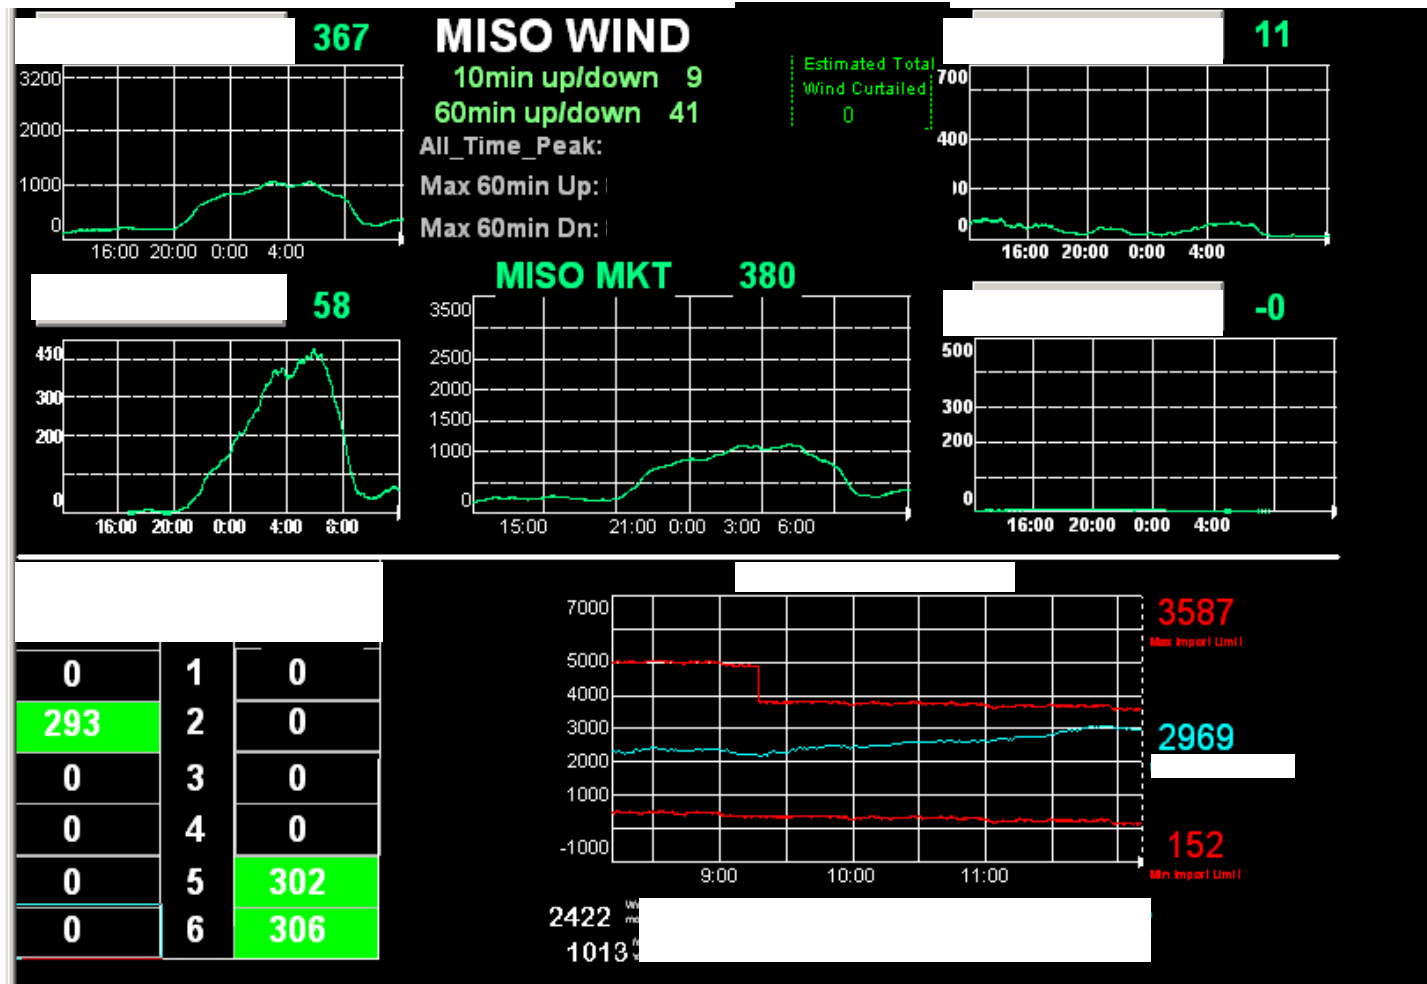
367

MISO WIND

10min up/down 9

60min up/down 41

All_Time_Peak:

Max 60min Up:

Max 60min Dn:

Estimated Total Wind Curtailed 0

11

3200
2000
1000
0
16:00 20:00 0:00 4:00

700
400
0
16:00 20:00 0:00 4:00

58

MISO MKT 380

-0

450
300
200
0
16:00 20:00 0:00 4:00 8:00

3500
2500
2000
1500
1000
0
15:00 21:00 0:00 3:00 6:00

500
300
200
0
16:00 20:00 0:00 4:00

| 0 | 1 | 0 |
|---|---|---|
| 293 | 2 | 0 |
| 0 | 3 | 0 |
| 0 | 4 | 0 |
| 0 | 5 | 302 |
| 0 | 6 | 306 |

7000
5000
4000
3000
2000
1000
-1000
9:00 10:00 11:00

3587
Max Import Limit

2969

152
Min Import Limit

2422

1013